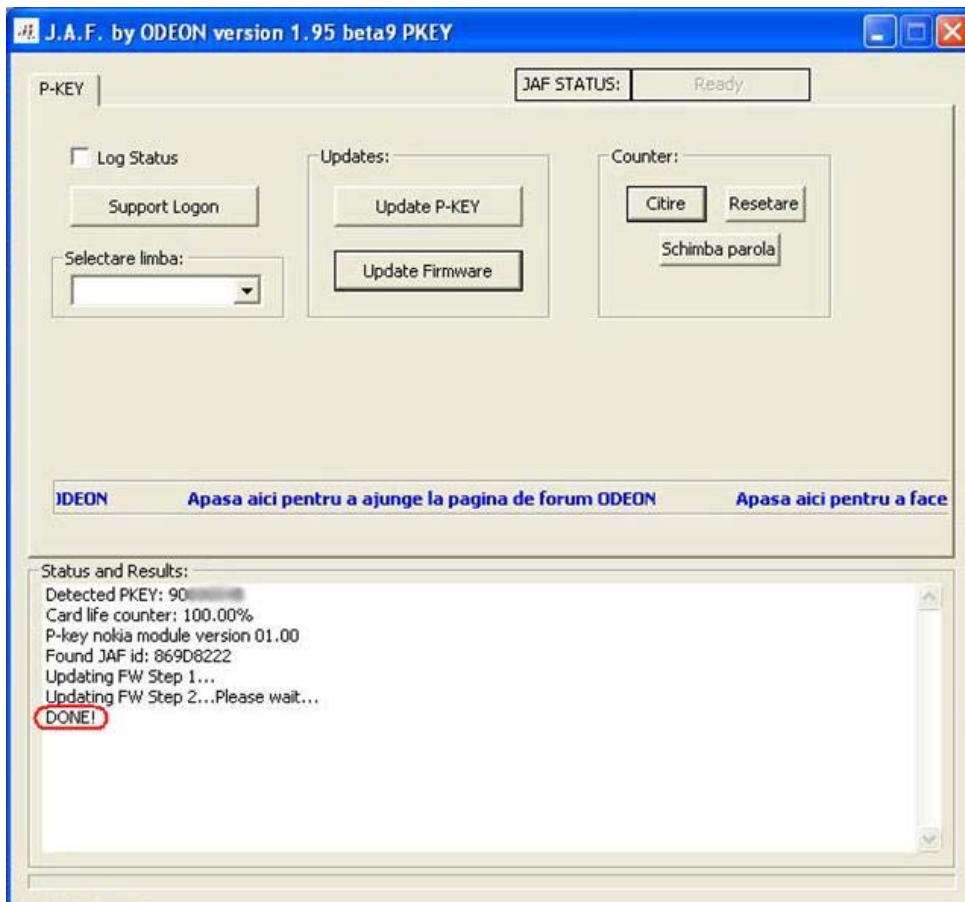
J.A.F. by ODEON version 1.95 beta9 PKEY

P-KEY

JAF STATUS: Ready

Log Status

Support Logon

Selectare limba:

Updates:

Update P-KEY

Update Firmware

Counter:

Citire

Resetare

Schimba parola

ODEON Apasa aici pentru a ajunge la pagina de forum ODEON Apasa aici pentru a face

Status and Results:
Detected PKEY: 90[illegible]
Card life counter: 100.00%
P-key nokia module version 01.00
Found JAF id: 869D8222
Updating FW Step 1...
Updating FW Step 2...Please wait...
DONE!